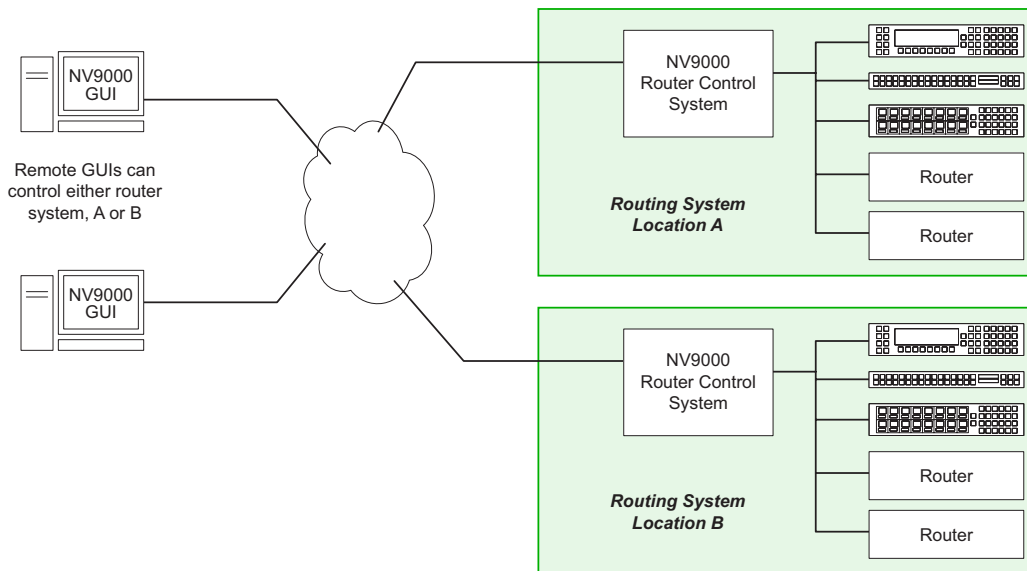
NV9000 GUI

Remote GUIs can control either router system, A or B

NV9000 GUI

NV9000 Router Control System

Router

Routing System Location A

Router

NV9000 Router Control System

Router

Routing System Location B

Router